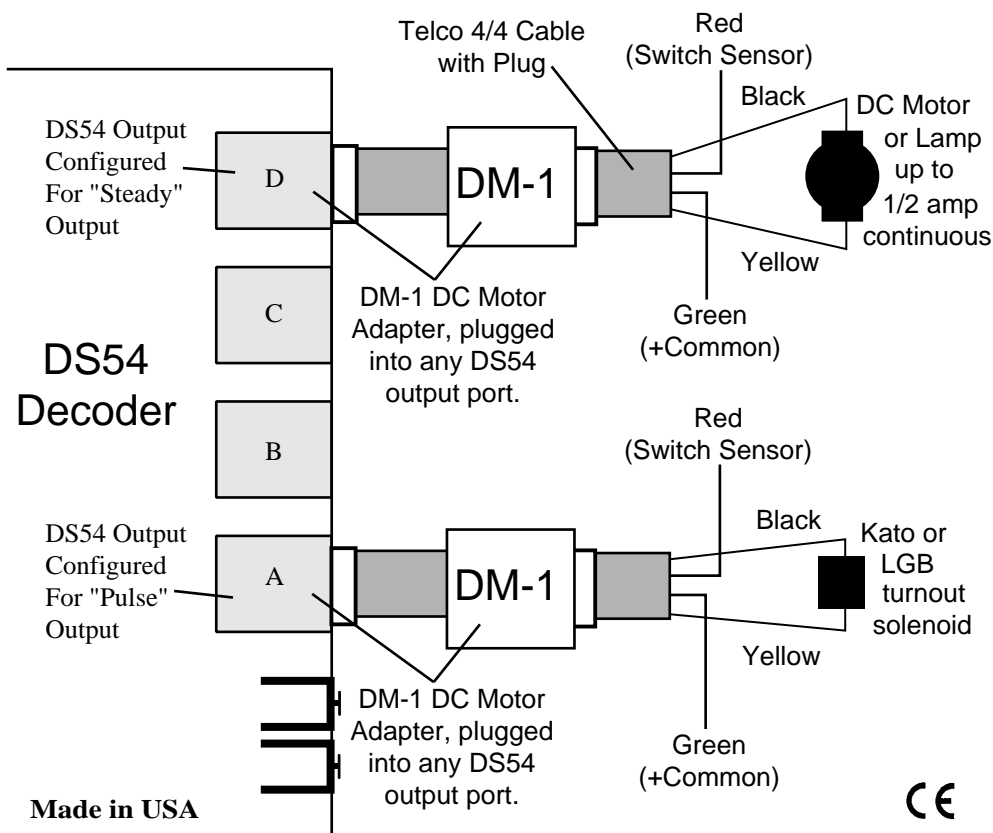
Telco 4/4 Cable with Plug

Red (Switch Sensor)

Black

DC Motor or Lamp up to 1/2 amp continuous

DS54 Output Configured For "Steady" Output

D

DM-1

Yellow

C

DM-1 DC Motor Adapter, plugged into any DS54 output port.

Green (+Common)

DS54 Decoder

B

Red (Switch Sensor)

Black

Kato or LGB turnout solenoid

DS54 Output Configured For "Pulse" Output

A

DM-1

Yellow

DM-1 DC Motor Adapter, plugged into any DS54 output port.

Green (+Common)

Made in USA

CE